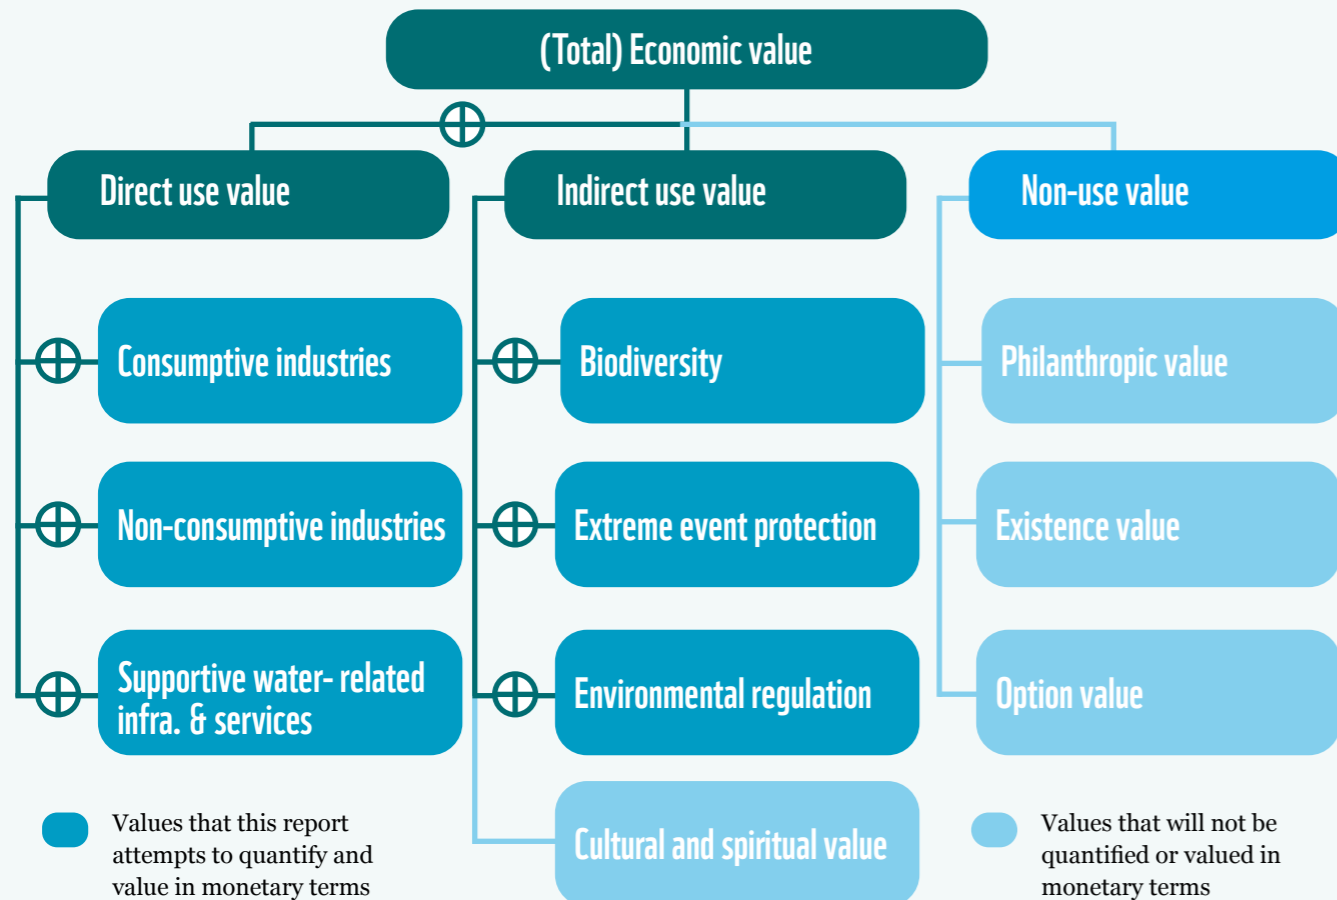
(Total) Economic value

Direct use value

Indirect use value

Non-use value

Consumptive industries

Non-consumptive industries

Supportive water- related infra. & services

Biodiversity

Extreme event protection

Environmental regulation

Cultural and spiritual value

Philanthropic value

Existence value

Option value

Values that this report attempts to quantify and value in monetary terms

Values that will not be quantified or valued in monetary terms